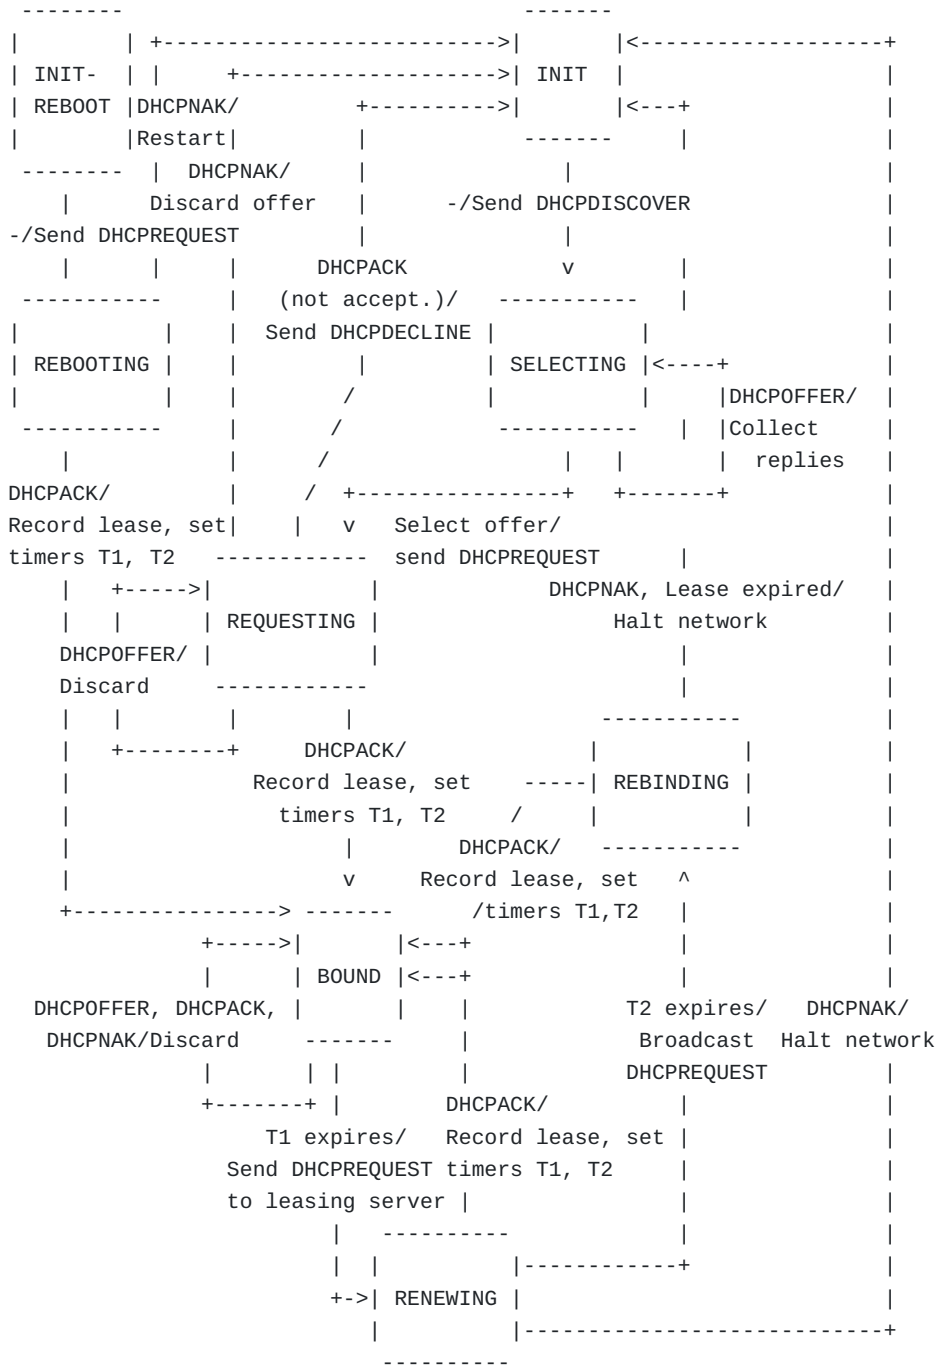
--------                               -------
|        | +-------------------------->|       |<-------------------+
| INIT-  | |     +-------------------->| INIT  |                    |
| REBOOT |DHCPNAK/         +---------->|       |<---+               |
|        |Restart|         |            -------     |               |
 --------  |  DHCPNAK/     |               |                        |
    |      Discard offer   |      -/Send DHCPDISCOVER               |
-/Send DHCPREQUEST         |               |                        |
    |      |     |      DHCPACK            v        |               |
 -----------     |   (not accept.)/   -----------   |               |
|           |    |  Send DHCPDECLINE |           |                  |
| REBOOTING |    |         |         | SELECTING |<----+            |
|           |    |        /          |           |     |DHCPOFFER/  |
 -----------     |       /            -----------   |  |Collect     |
    |            |      /                  |   |       |  replies   |
DHCPACK/         |     /  +----------------+   +-------+            |
Record lease, set|     |   v   Select offer/                        |
timers T1, T2   ------------  send DHCPREQUEST      |               |
    |   +----->|            |             DHCPNAK, Lease expired/   |
    |   |      | REQUESTING |                  Halt network         |
    DHCPOFFER/ |            |                       |               |
    Discard     ------------                        |               |
    |   |        |        |                   -----------           |
    |   +--------+     DHCPACK/              |           |          |
    |              Record lease, set    -----| REBINDING |          |
    |                timers T1, T2     /     |           |          |
    |                     |        DHCPACK/   -----------           |
    |                     v     Record lease, set   ^               |
    +----------------> -------      /timers T1,T2   |               |
               +----->|       |<---+                |               |
               |      | BOUND |<---+                |               |
  DHCPOFFER, DHCPACK, |       |    |            T2 expires/   DHCPNAK/
   DHCPNAK/Discard     -------     |             Broadcast  Halt network
               |       | |         |            DHCPREQUEST         |
               +-------+ |        DHCPACK/          |               |
                    T1 expires/   Record lease, set |               |
                 Send DHCPREQUEST timers T1, T2     |               |
                 to leasing server |                |               |
                         |   ----------             |               |
                         |  |          |------------+               |
                         +->| RENEWING |                            |
                            |          |----------------------------+
                             ----------